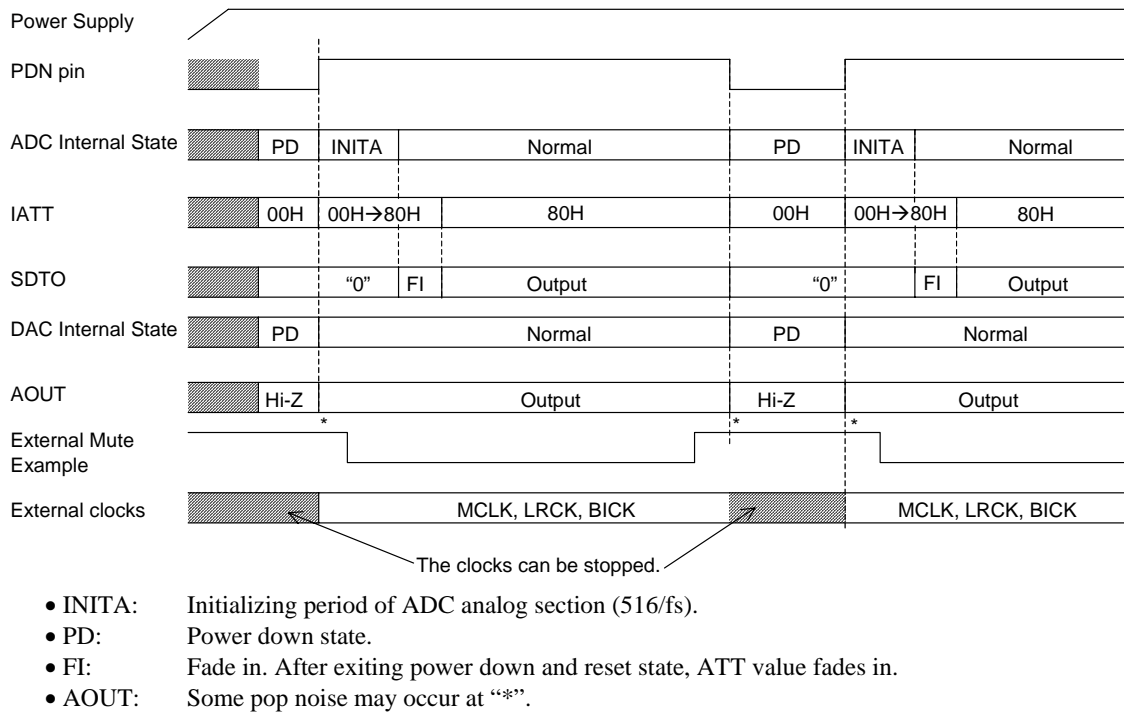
Power Supply

PDN pin

ADC Internal State PD INITA Normal PD INITA Normal

IATT 00H 00H→80H 80H 00H 00H→80H 80H

SDTO "0" FI Output "0" FI Output

DAC Internal State PD Normal PD Normal

AOUT Hi-Z Output Hi-Z Output

External Mute Example * * *

External clocks MCLK, LRCK, BICK MCLK, LRCK, BICK

The clocks can be stopped.

• INITA: Initializing period of ADC analog section (516/fs).
• PD: Power down state.
• FI: Fade in. After exiting power down and reset state, ATT value fades in.
• AOUT: Some pop noise may occur at "*".